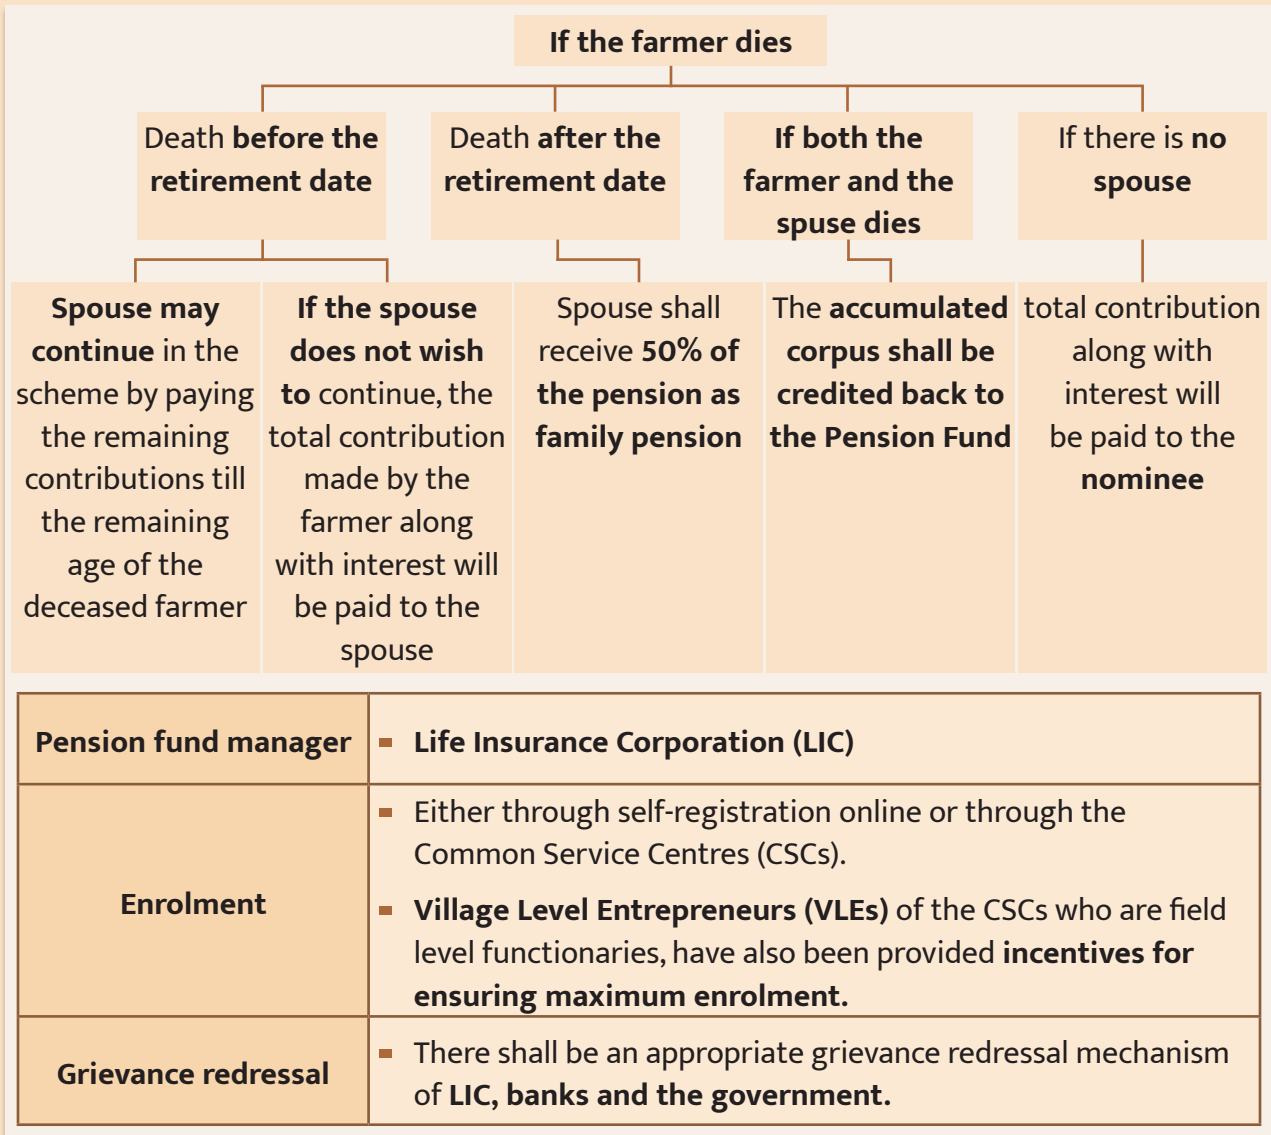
If the farmer dies

Death before the retirement date

Death after the retirement date

If both the farmer and the spuse dies

If there is no spouse

Spouse may continue in the scheme by paying the remaining contributions till the remaining age of the deceased farmer

If the spouse does not wish to continue, the total contribution made by the farmer along with interest will be paid to the spouse

Spouse shall receive 50% of the pension as family pension

The accumulated corpus shall be credited back to the Pension Fund

total contribution along with interest will be paid to the nominee

| Pension fund manager | Life Insurance Corporation (LIC) |
|---|---|
| Enrolment | Either through self-registration online or through the Common Service Centres (CSCs). Village Level Entrepreneurs (VLEs) of the CSCs who are field level functionaries, have also been provided incentives for ensuring maximum enrolment. |
| Grievance redressal | There shall be an appropriate grievance redressal mechanism of LIC, banks and the government. |